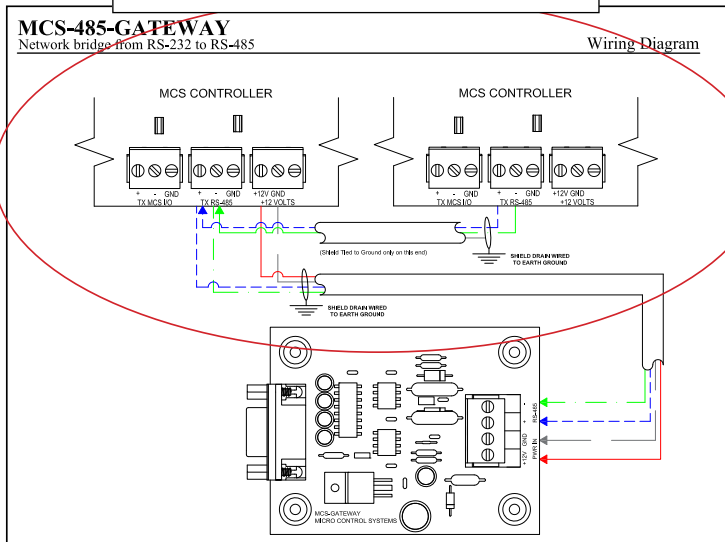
MCS-485-GATEWAY
Network bridge from RS-232 to RS-485

Wiring Diagram

MCS CONTROLLER

+ - GND
TX MCS I/O

+ - GND
TX RS-485

+12V GND
+12 VOLTS

MCS CONTROLLER

+ - GND
TX MCS I/O

+ - GND
TX RS-485

+12V GND
+12 VOLTS

(Shield Tied to Ground only on this end)

SHIELD DRAIN WIRED TO EARTH GROUND

SHIELD DRAIN WIRED TO EARTH GROUND

+ - RS-485

GND

+12V PWR IN

MCS-GATEWAY
MICRO CONTROL SYSTEMS